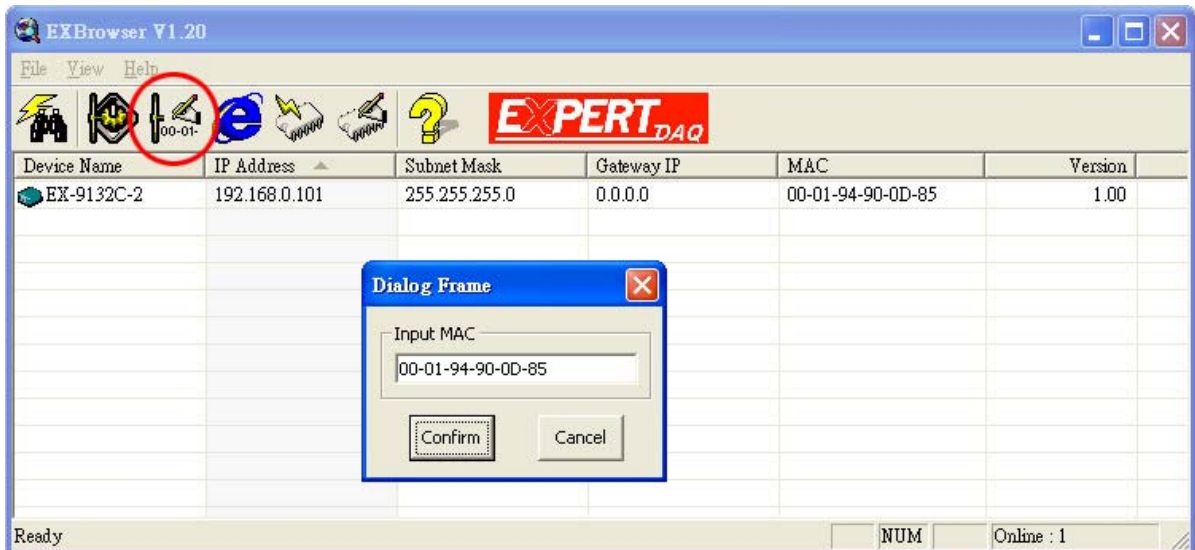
EXBrowser V1.20

File View Help

00-01-

EXPERT DAQ

| Device Name | IP Address | Subnet Mask | Gateway IP | MAC | Version |
|---|---|---|---|---|---|
| EX-9132C-2 | 192.168.0.101 | 255.255.255.0 | 0.0.0.0 | 00-01-94-90-0D-85 | 1.00 |

Dialog Frame

Input MAC

00-01-94-90-0D-85

Confirm

Cancel

Ready

NUM

Online : 1